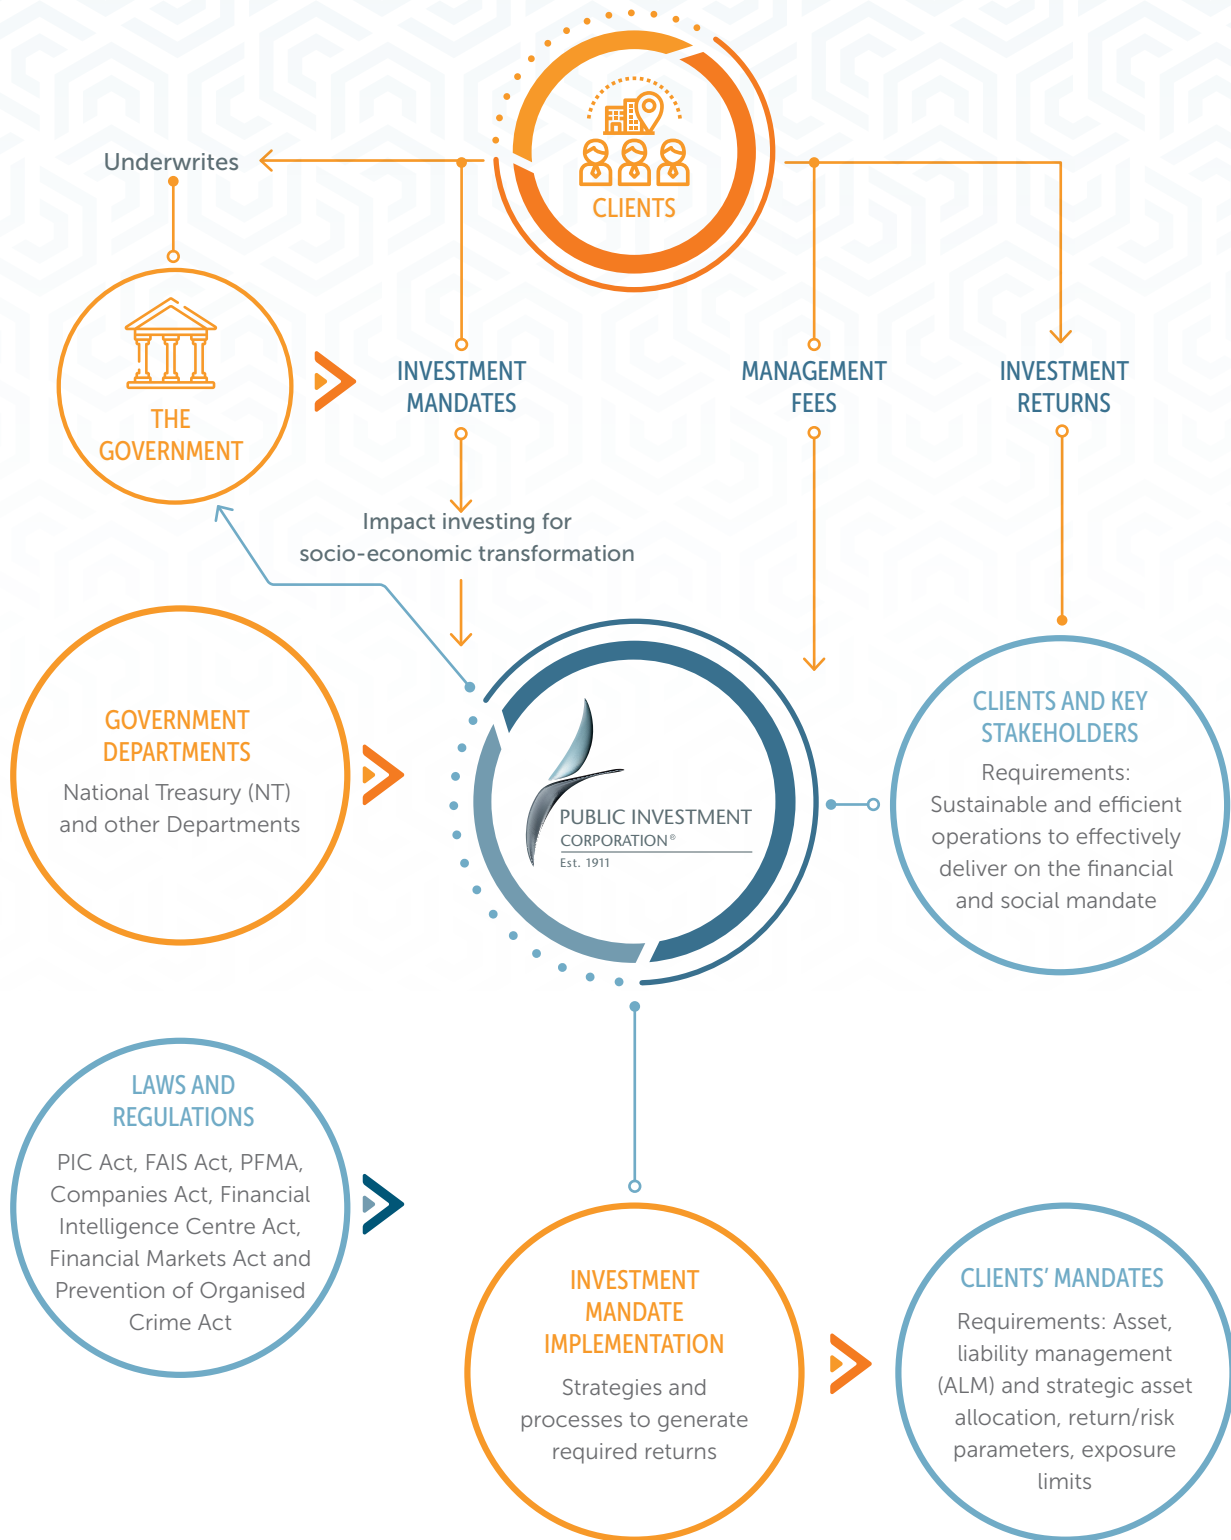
CLIENTS

Underwrites

THE GOVERNMENT

INVESTMENT MANDATES

MANAGEMENT FEES

INVESTMENT RETURNS

Impact investing for socio-economic transformation

GOVERNMENT DEPARTMENTS
National Treasury (NT) and other Departments

PUBLIC INVESTMENT CORPORATION®
Est. 1911

CLIENTS AND KEY STAKEHOLDERS
Requirements: Sustainable and efficient operations to effectively deliver on the financial and social mandate

LAWS AND REGULATIONS
PIC Act, FAIS Act, PFMA, Companies Act, Financial Intelligence Centre Act, Financial Markets Act and Prevention of Organised Crime Act

INVESTMENT MANDATE IMPLEMENTATION
Strategies and processes to generate required returns

CLIENTS' MANDATES
Requirements: Asset, liability management (ALM) and strategic asset allocation, return/risk parameters, exposure limits